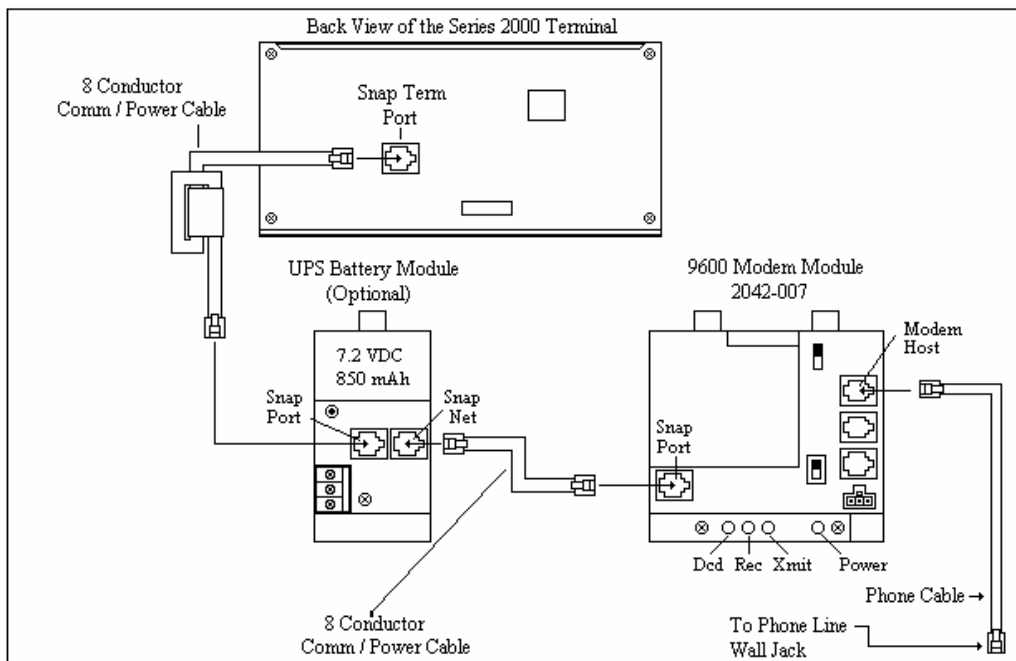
Back View of the Series 2000 Terminal

8 Conductor
Comm / Power Cable

Snap Term
Port

UPS Battery Module
(Optional)

7.2 VDC
850 mAh

Snap
Port

Snap
Net

9600 Modem Module
2042-007

Modem
Host

Snap
Port

Dcd Rec Xmit Power

Phone Cable →

8 Conductor
Comm / Power Cable

To Phone Line
Wall Jack